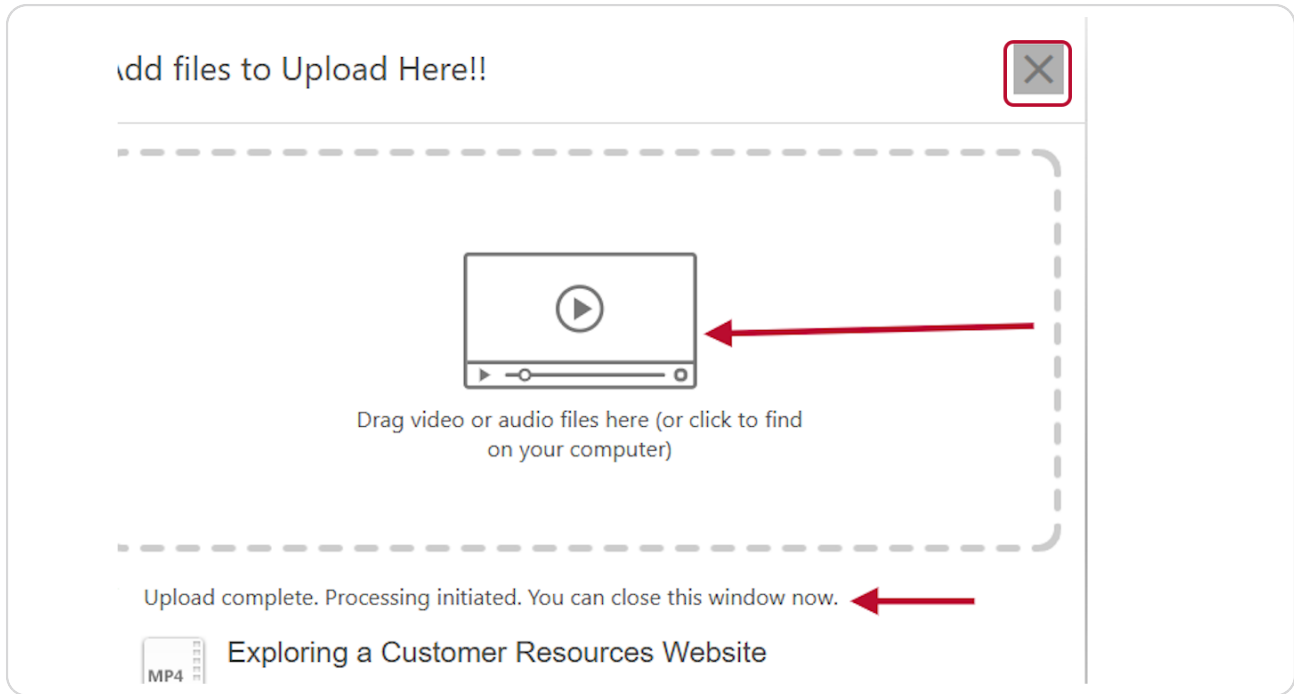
ıdd files to Upload Here!!

Drag video or audio files here (or click to find on your computer)

Upload complete. Processing initiated. You can close this window now.

MP4

Exploring a Customer Resources Website